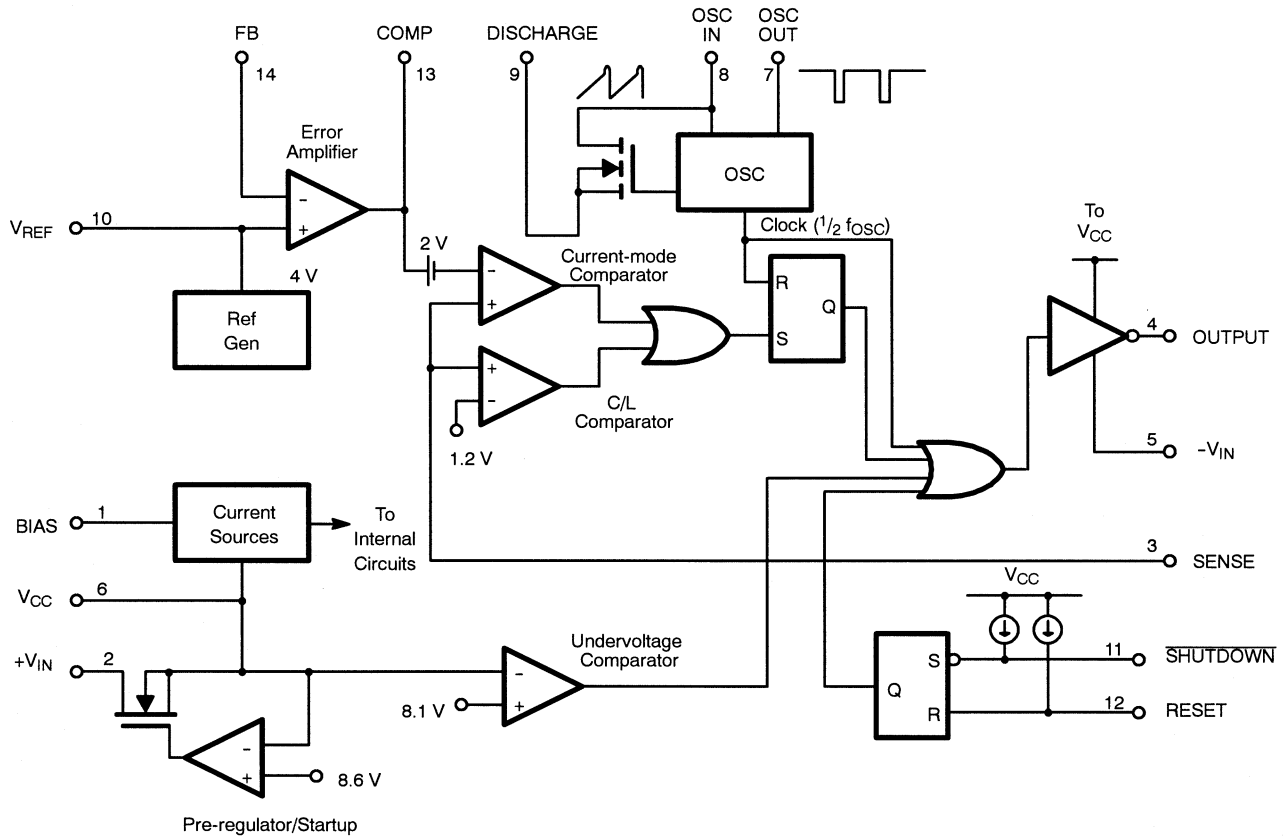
FB
14
COMP
13
DISCHARGE
9
OSC IN
8
OSC OUT
7
Error Amplifier
−
+
$V_{REF}$
10
4 V
Ref Gen
OSC
Clock ($^1/_2$ $f_{OSC}$)
2 V
−
+
Current-mode Comparator
+
−
C/L Comparator
1.2 V
R
S
Q
To $V_{CC}$
4
OUTPUT
5
$-V_{IN}$
BIAS
1
Current Sources
To Internal Circuits
3
SENSE
$V_{CC}$
6
$+V_{IN}$
2
Undervoltage Comparator
−
+
8.1 V
−
+
8.6 V
Pre-regulator/Startup
$V_{CC}$
Q
S
R
11
$\overline{SHUTDOWN}$
12
RESET